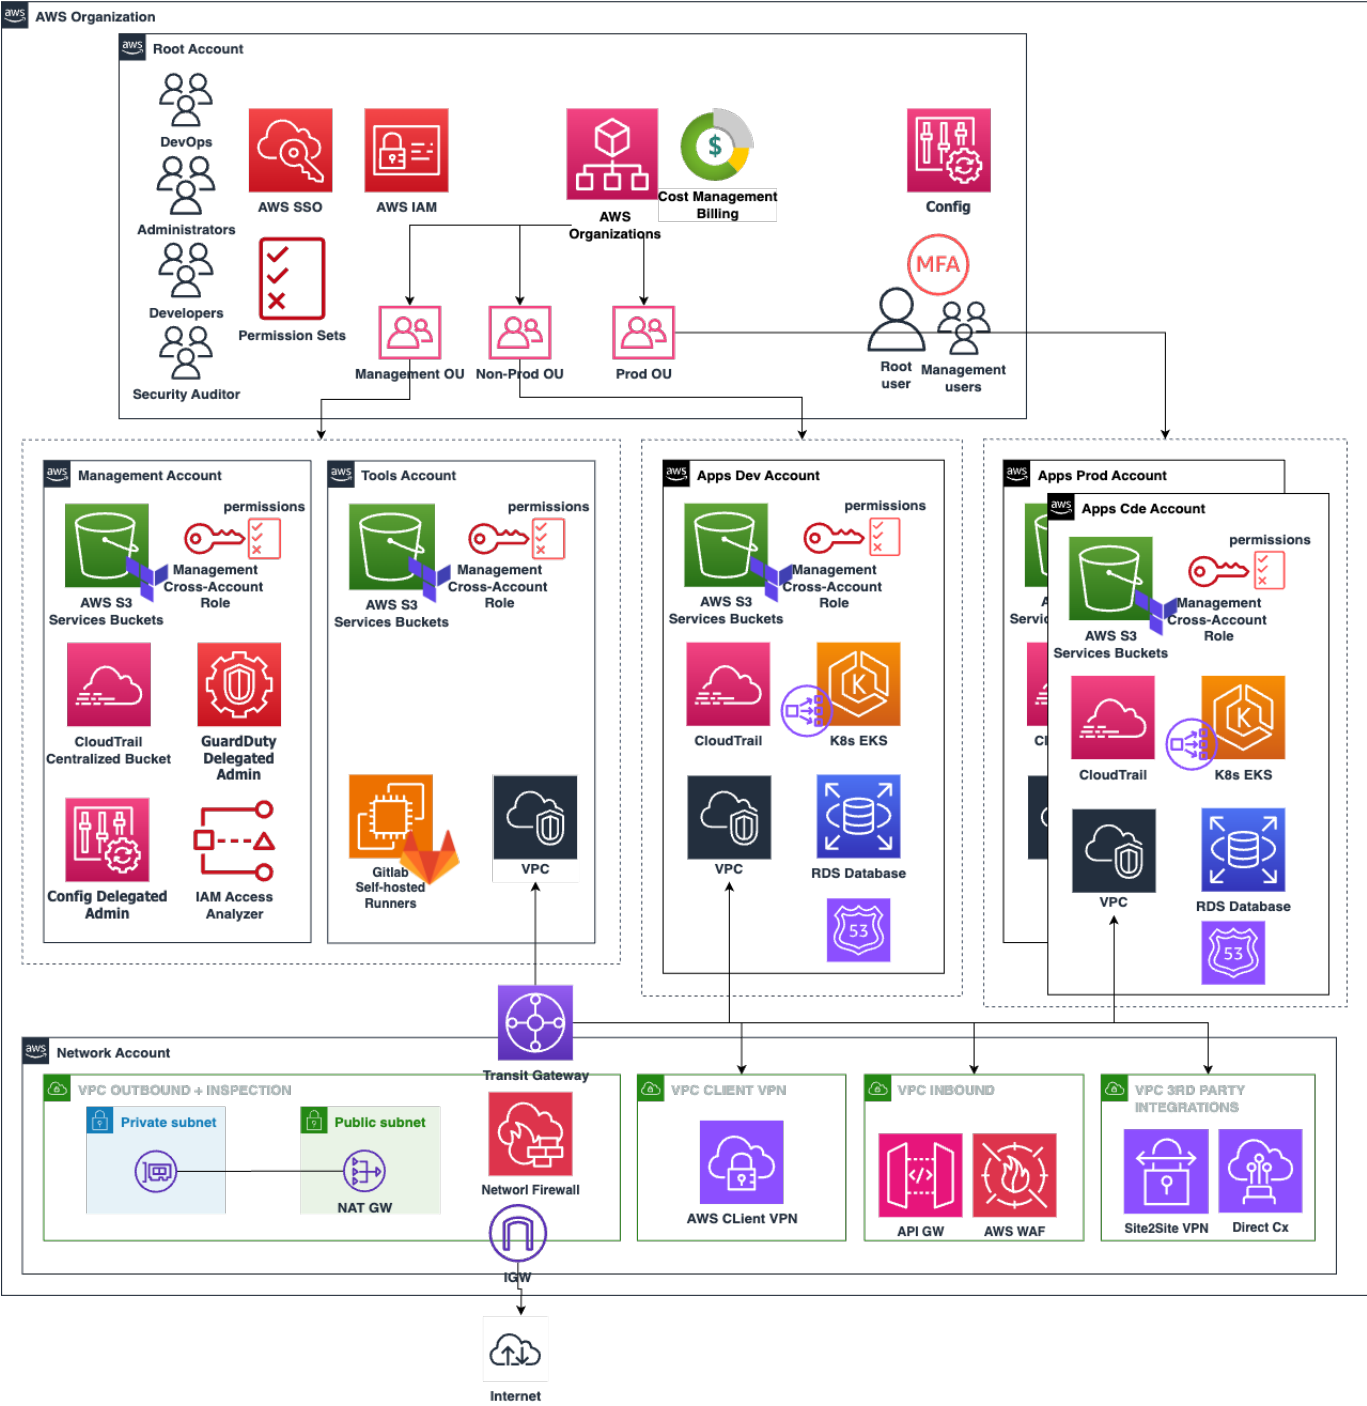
AWS Organization

Root Account

DevOps
Administrators
Developers
Security Auditor
AWS SSO
AWS IAM
Permission Sets
AWS Organizations
Cost Management Billing
Config
MFA
Management OU
Non-Prod OU
Prod OU
Root user
Management users

Management Account
permissions
AWS S3 Services Buckets
Management Cross-Account Role
CloudTrail Centralized Bucket
GuardDuty Delegated Admin
Config Delegated Admin
IAM Access Analyzer

Tools Account
permissions
AWS S3 Services Buckets
Management Cross-Account Role
Gitlab Self-hosted Runners
VPC

Apps Dev Account
permissions
AWS S3 Services Buckets
Management Cross-Account Role
CloudTrail
K8s EKS
VPC
RDS Database

Apps Prod Account
Apps Cde Account
permissions
AWS S3 Services Buckets
Management Cross-Account Role
CloudTrail
K8s EKS
VPC
RDS Database

Network Account
Transit Gateway
VPC OUTBOUND + INSPECTION
Private subnet
Public subnet
NAT GW
Networl Firewall
IGW
VPC CLIENT VPN
AWS CLient VPN
VPC INBOUND
API GW
AWS WAF
VPC 3RD PARTY INTEGRATIONS
Site2Site VPN
Direct Cx

Internet